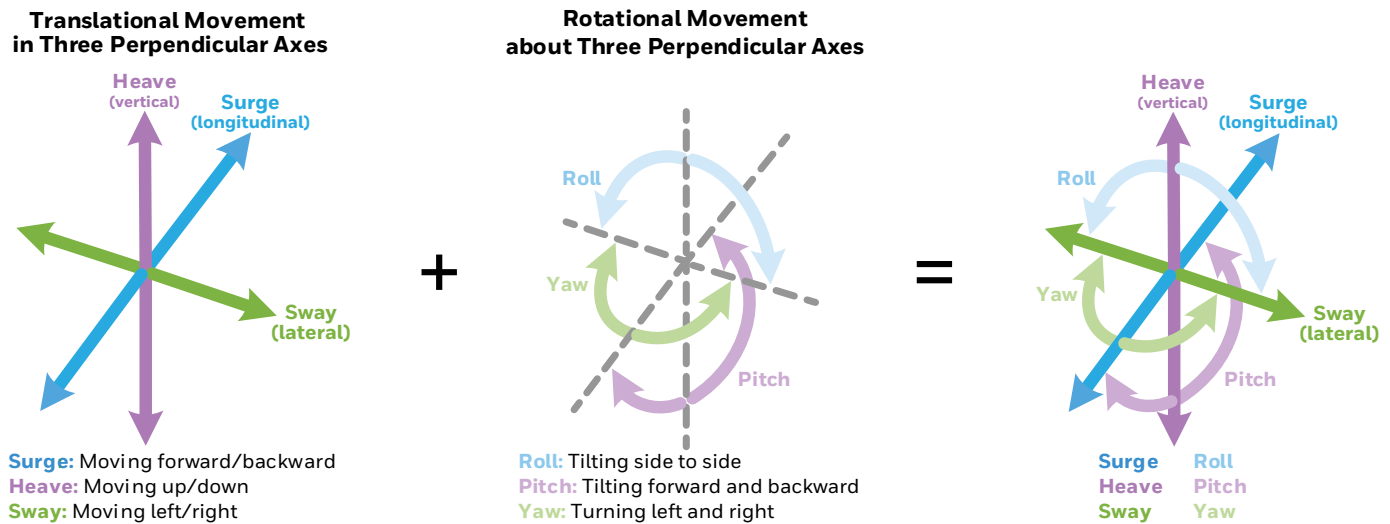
Translational Movement in Three Perpendicular Axes

Heave (vertical)

Surge (longitudinal)

Sway (lateral)

Surge: Moving forward/backward
Heave: Moving up/down
Sway: Moving left/right

+

Rotational Movement about Three Perpendicular Axes

Roll

Yaw

Pitch

Roll: Tilting side to side
Pitch: Tilting forward and backward
Yaw: Turning left and right

=

Heave (vertical)

Surge (longitudinal)

Roll

Yaw

Sway (lateral)

Pitch

Surge Roll
Heave Pitch
Sway Yaw